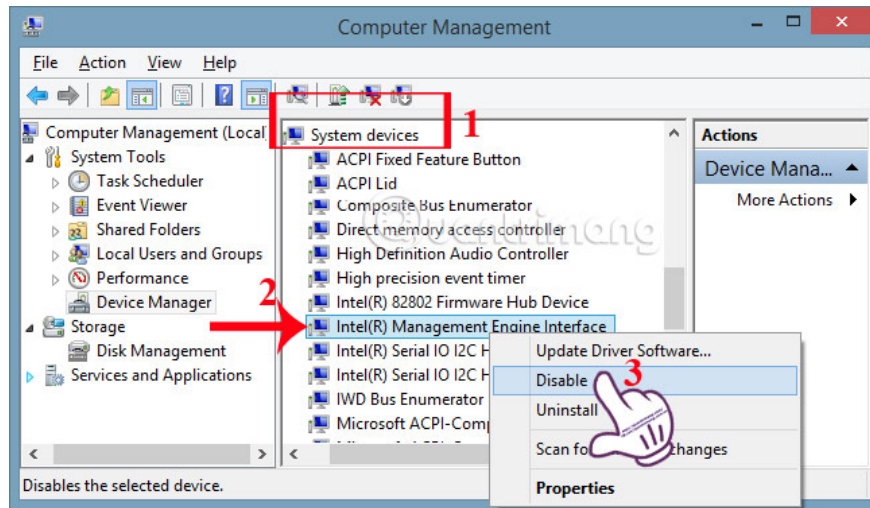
Computer Management

File Action View Help

Computer Management (Local
System Tools
Task Scheduler
Event Viewer
Shared Folders
Local Users and Groups
Performance
Device Manager
Storage
Disk Management
Services and Applications

System devices
1
ACPI Fixed Feature Button
ACPI Lid
Composite Bus Enumerator
Direct memory access controller
High Definition Audio Controller
High precision event timer
Intel(R) 82802 Firmware Hub Device
2
Intel(R) Management Engine Interface
Intel(R) Serial IO I2C H
Intel(R) Serial IO I2C H
IWD Bus Enumerator
Microsoft ACPI-Comp

Update Driver Software...
Disable
3
Uninstall
Scan fo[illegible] changes
Properties

Actions
Device Mana...
More Actions

Disables the selected device.